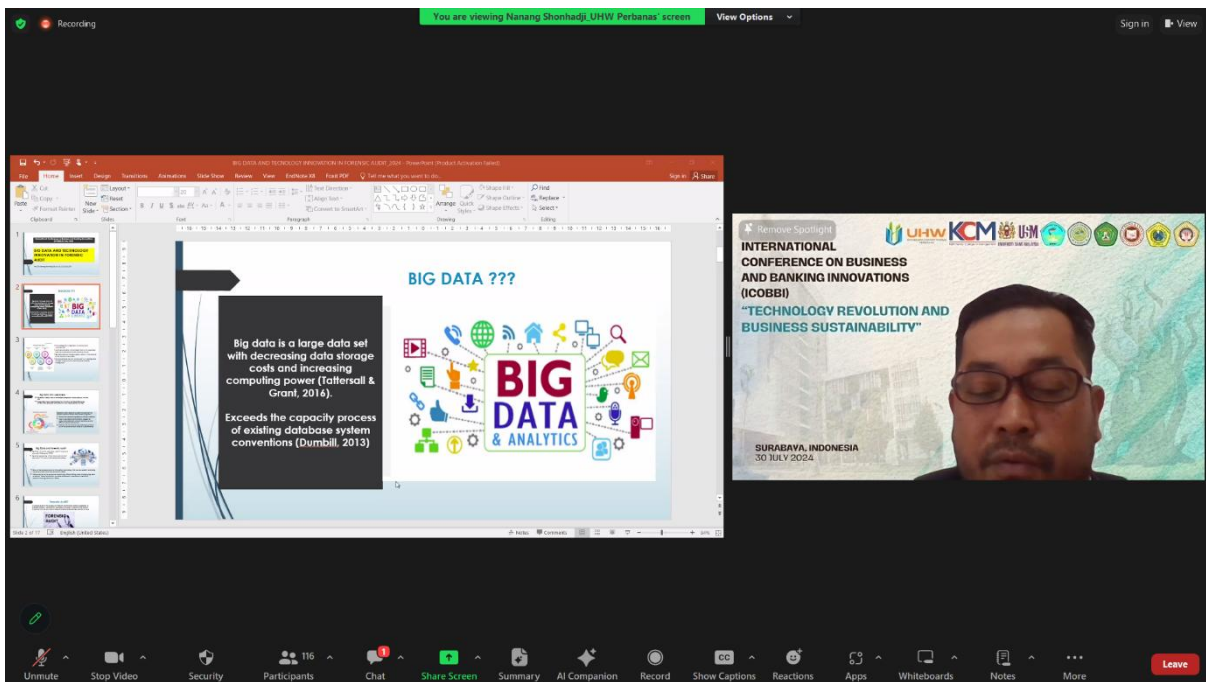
Recording

You are viewing Nanang Shonhadji_UHW Perbanas' screen

View Options

Sign in View

BIG DATA AND TECHNOLOGY INNOVATION IN FORENSIC AUDIT_2024 - PowerPoint (Product Activation Failed)

File Home Insert Design Transitions Animations Slide Show Review View EndNote X8 Foxit PDF Tell me what you want to do...

Sign in Share

BIG DATA ???

Big data is a large data set with decreasing data storage costs and increasing computing power (Tattersall & Grant, 2016).

Exceeds the capacity process of existing database system conventions (Dumbill, 2013)

BIG DATA & ANALYTICS

Slide 2 of 17 English (United States) Notes Comments

Remove Spotlight

INTERNATIONAL CONFERENCE ON BUSINESS AND BANKING INNOVATIONS (ICOBBI)

"TECHNOLOGY REVOLUTION AND BUSINESS SUSTAINABILITY"

UHW KCM USM

SURABAYA, INDONESIA
30 JULY 2024

Unmute Stop Video Security Participants 116 Chat 1 Share Screen Summary AI Companion Record Show Captions Reactions Apps Whiteboards Notes More Leave